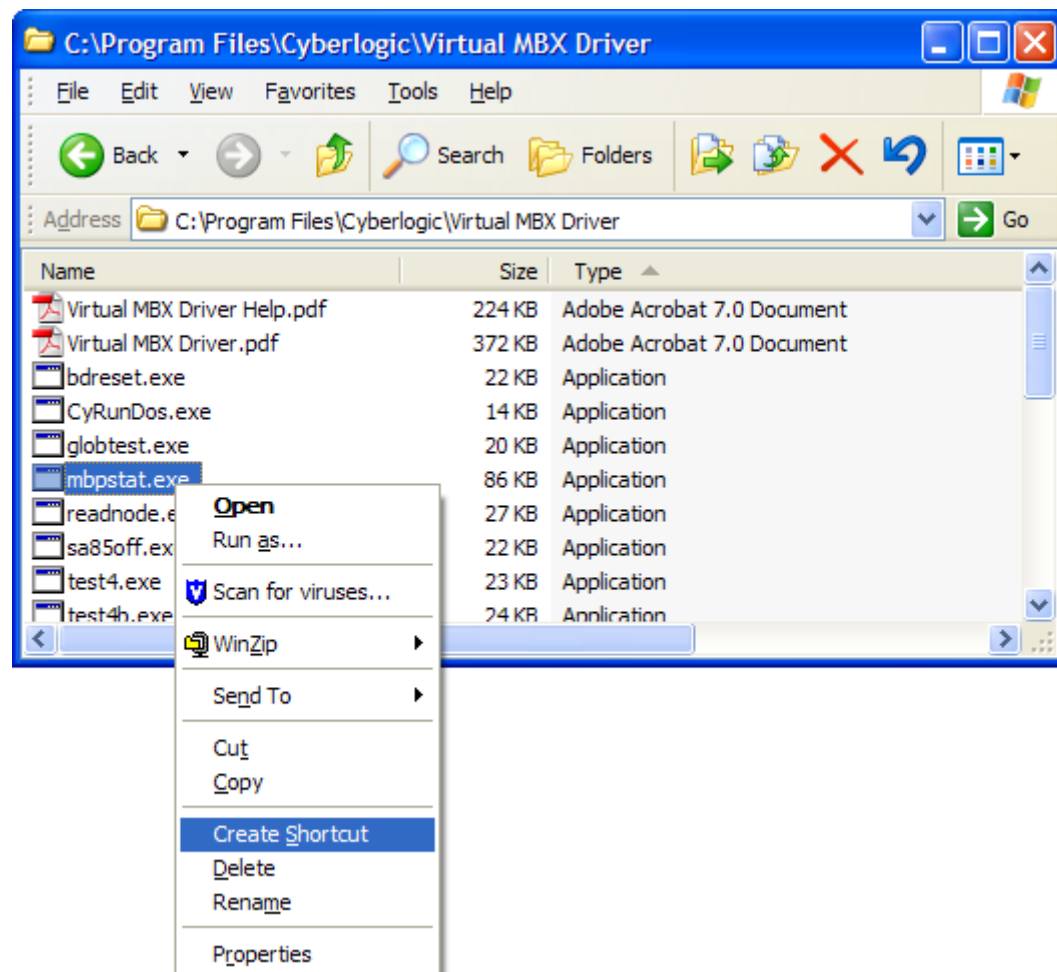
C:\Program Files\Cyberlogic\Virtual MBX Driver

File Edit View Favorites Tools Help

Back Search Folders

Address C:\Program Files\Cyberlogic\Virtual MBX Driver Go

| Name | Size | Type |
|---|---|---|
| Virtual MBX Driver Help.pdf | 224 KB | Adobe Acrobat 7.0 Document |
| Virtual MBX Driver.pdf | 372 KB | Adobe Acrobat 7.0 Document |
| bdreset.exe | 22 KB | Application |
| CyRunDos.exe | 14 KB | Application |
| globtest.exe | 20 KB | Application |
| mbpstat.exe | 86 KB | Application |
| readnode.e | 27 KB | Application |
| sa85off.ex | 22 KB | Application |
| test4.exe | 23 KB | Application |
| test4b.exe | 24 KB | Application |

Open
Run as...
Scan for viruses...
WinZip
Send To
Cut
Copy
Create Shortcut
Delete
Rename
Properties